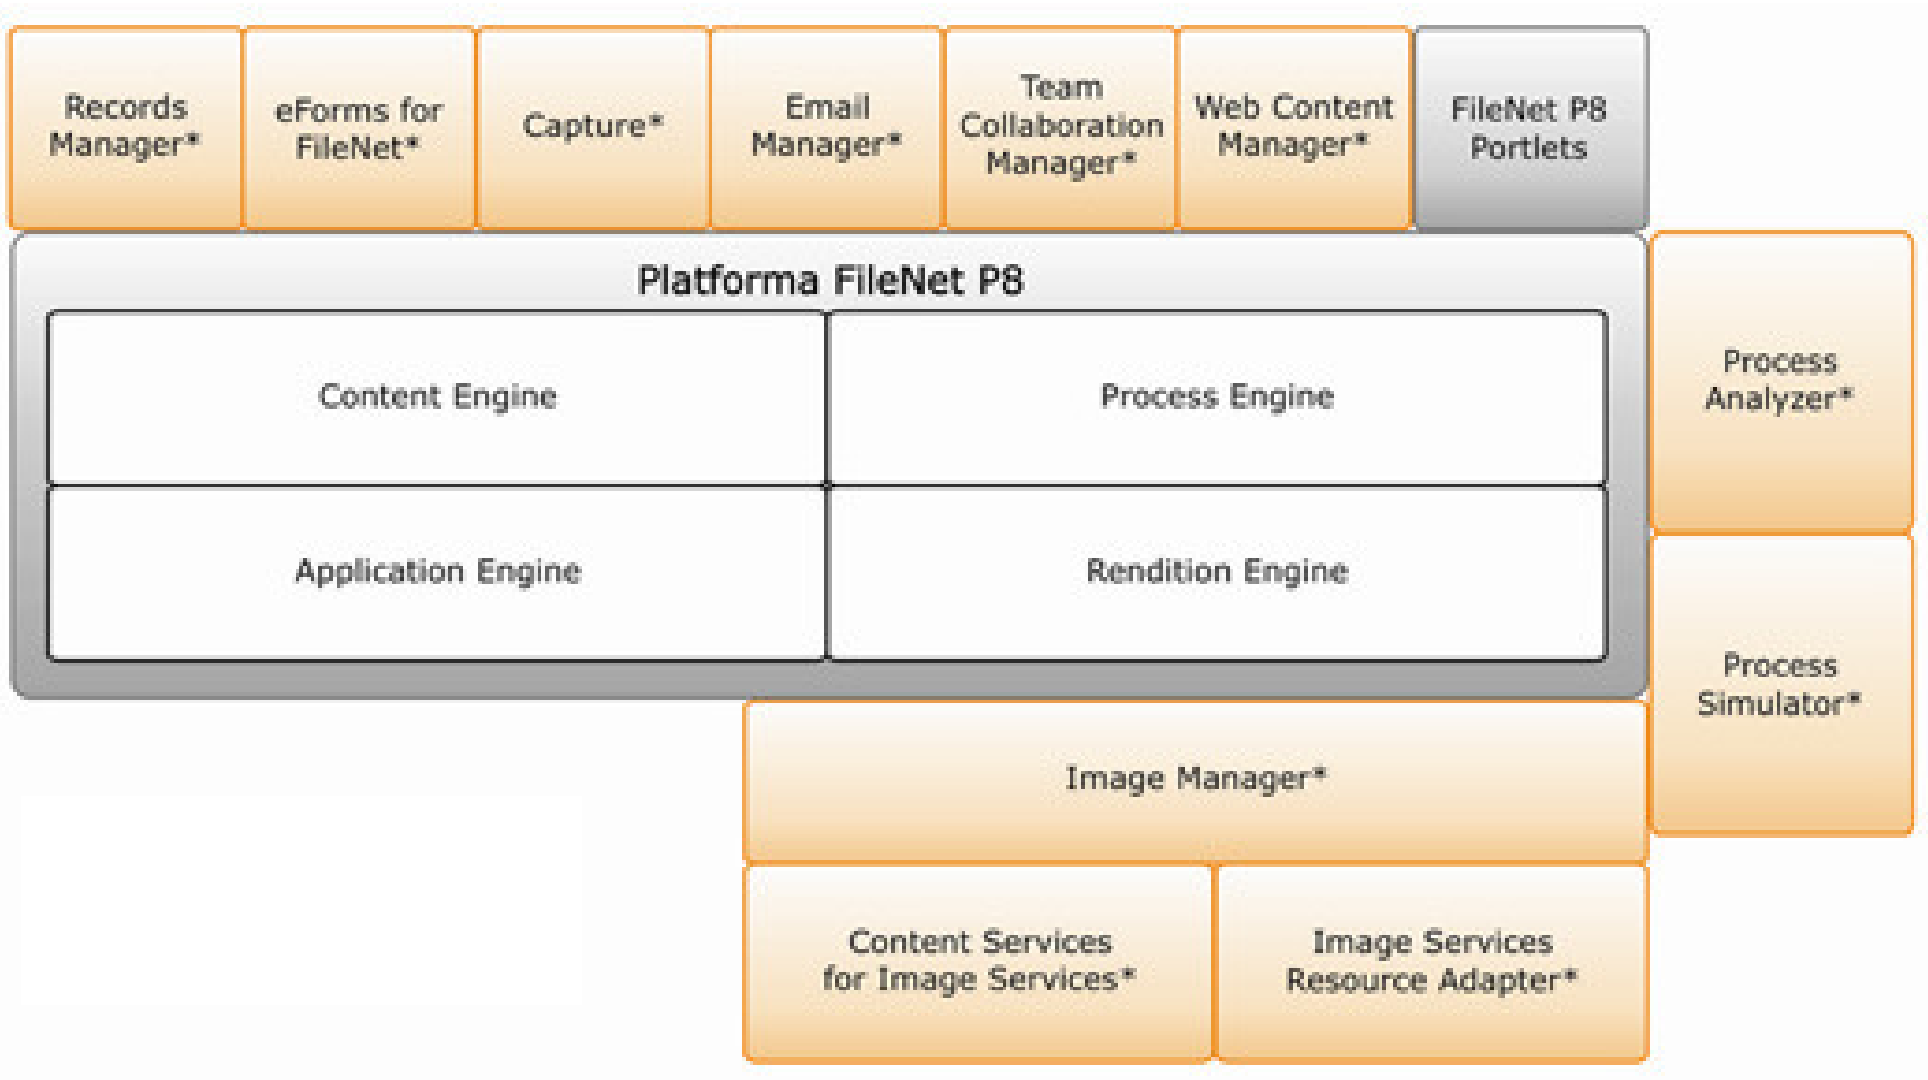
Records Manager*

eForms for FileNet*

Capture*

Email Manager*

Team Collaboration Manager*

Web Content Manager*

FileNet P8 Portlets

Platforma FileNet P8

Content Engine

Process Engine

Application Engine

Rendition Engine

Process Analyzer*

Process Simulator*

Image Manager*

Content Services for Image Services*

Image Services Resource Adapter*